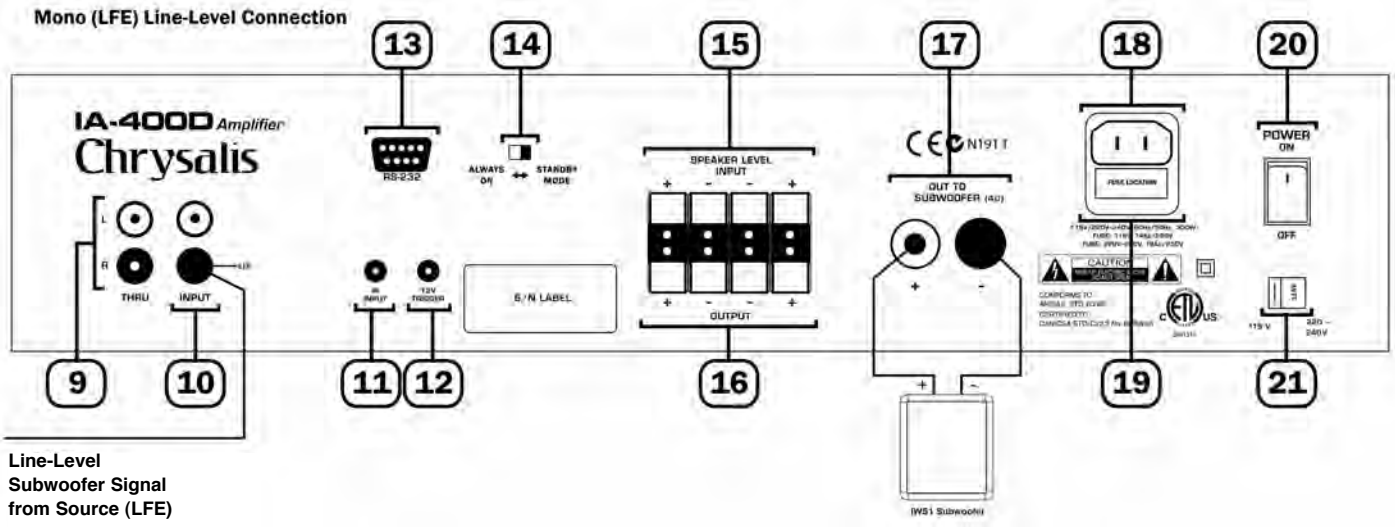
Mono (LFE) Line-Level Connection

13 14 15 17 18 20

IA-400D Amplifier
Chrysalis

RS-232

ALWAYS ON ↔ STANDBY MODE

SPEAKER LEVEL INPUT
+ - - +

CE N191 T

OUT TO SUBWOOFER (4Ω)

FUSE LOCATION

POWER
ON
OFF

L
R
THRU
INPUT
LFE

IR INPUT
12V TRIGGER

S/N LABEL

+ - - +
OUTPUT

+ -

CAUTION

CONFORMS TO
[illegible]

c US

115 V 230 ~ 240V

9 10 11 12 16 19 21

+ -

IWS1 Subwoofer

Line-Level
Subwoofer Signal
from Source (LFE)